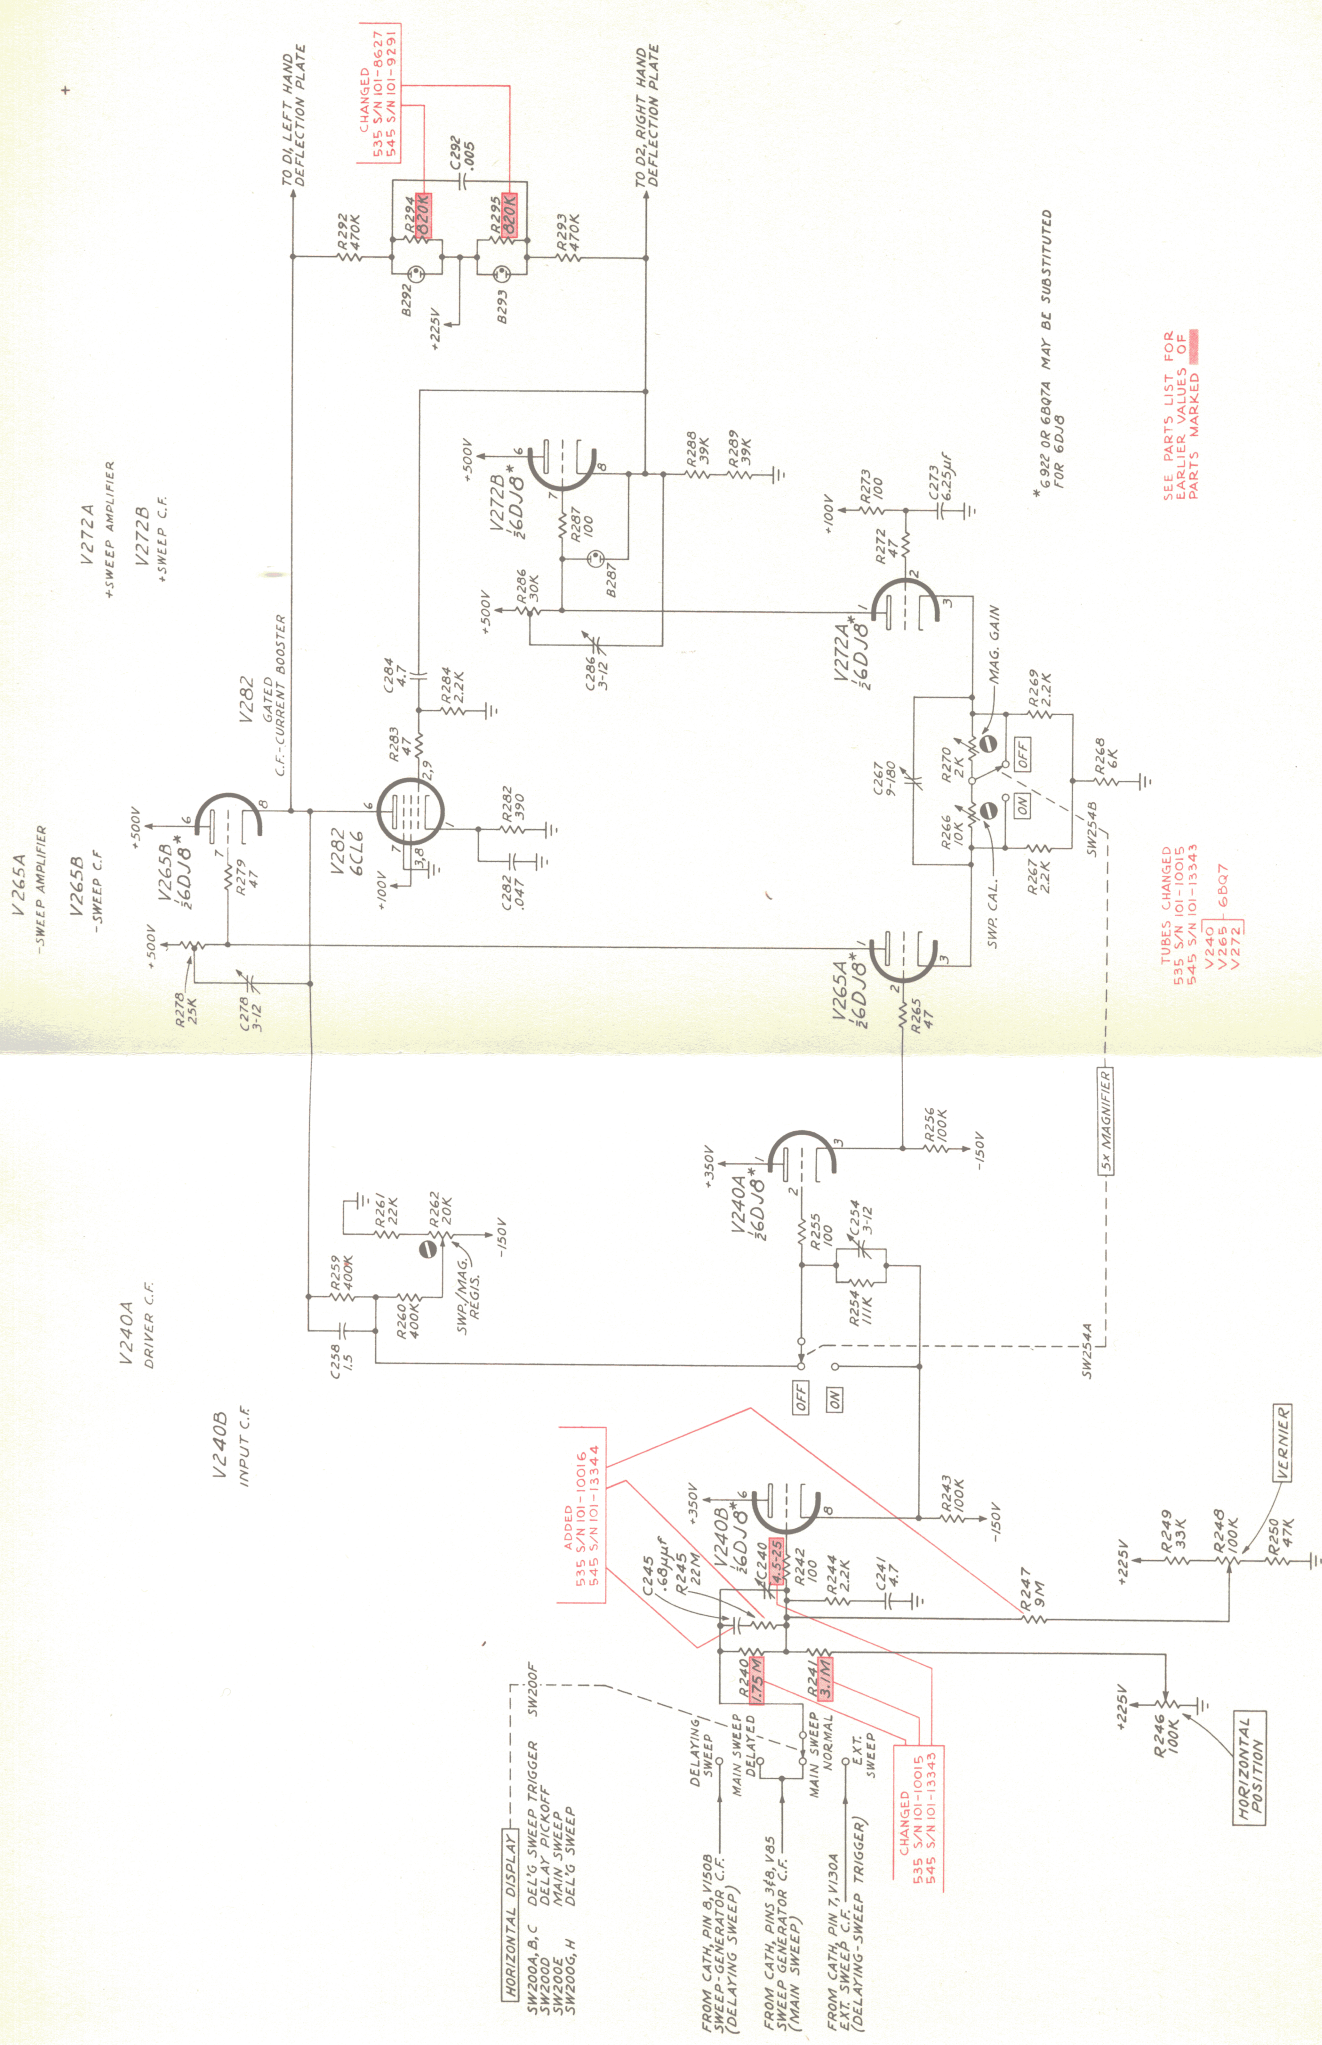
CHANGED
535 S/N 101-8627
545 S/N 101-9291

TO D1, LEFT HAND DEFLECTION PLATE

TO D2, RIGHT HAND DEFLECTION PLATE

C292 .005

R292 470K

R294 820K

R295 820K

R293 470K

B292

B293

+225V

V272A
+SWEEP AMPLIFIER

V272B
+SWEEP C.F.

+500V

V272B $\frac{1}{2}$6DJ8*

R288 39K

R289 39K

R287 100

B287

R286 30K

+500V

C286 3-12

+100V

R273 100

C273 6.25μf

R272 47

V272A $\frac{1}{2}$6DJ8*

MAG. GAIN

R269 2.2K

* 6922 OR 6BQ7A MAY BE SUBSTITUTED FOR 6DJ8

SEE PARTS LIST FOR EARLIER VALUES OF PARTS MARKED

V282
GATED C.F.-CURRENT BOOSTER

C284 4.7

R284 2.2K

R283 47

V282 6CL6

R282 390

C282 .047

+100V

C267 9-180

R270 2K

OFF

ON

R268 6K

R266 10K

R267 22K

SW254B

SWP. CAL.

V265A
-SWEEP AMPLIFIER

V265B
-SWEEP C.F

+500V

V265B $\frac{1}{2}$6DJ8*

R279 47

+500V

R278 25K

C278 3-12

V265A $\frac{1}{2}$6DJ8*

R265 47

TUBES CHANGED
535 S/N 101-10015
545 S/N 101-13343
V240
V265 - 6BQ7
V272

R256 100K

-150V

5x MAGNIFIER

+350V

V240A $\frac{1}{2}$6DJ8*

R255 100

C254 3-12

R254 111K

R261 22K

R262 20K

-150V

R259 400K

R260 400K

SWP./MAG. REGIS.

C258 1.5

SW254A

OFF

ON

V240A
DRIVER C.F.

V240B
INPUT C.F.

ADDED
535 S/N 101-10016
545 S/N 101-13344

+350V

V240B $\frac{1}{2}$6DJ8*

C245 .68μμf

R245 22M

C240 4.5-25

R242 100

R244 2.2K

C241 4.7

R243 100K

-150V

R247 9M

+225V

R249 33K

R248 100K

R250 47K

VERNIER

R240 1.75M

R241 3.1M

+225V

R246 100K

HORIZONTAL POSITION

CHANGED
535 S/N 101-10015
545 S/N 101-13343

SW200F

DELAYING SWEEP

MAIN SWEEP DELAYED

MAIN SWEEP NORMAL

EXT. SWEEP

HORIZONTAL DISPLAY
SW200A, B, C DEL'G SWEEP TRIGGER
SW200D DELAY PICKOFF
SW200E MAIN SWEEP
SW200G, H DEL'G SWEEP

FROM CATH, PIN 8, V150B SWEEP-GENERATOR C.F. (DELAYING SWEEP)

FROM CATH, PINS 3&8, V85 SWEEP GENERATOR C.F. (MAIN SWEEP)

FROM CATH, PIN 7, V130A EXT. SWEEP C.F. (DELAYING-SWEEP TRIGGER)